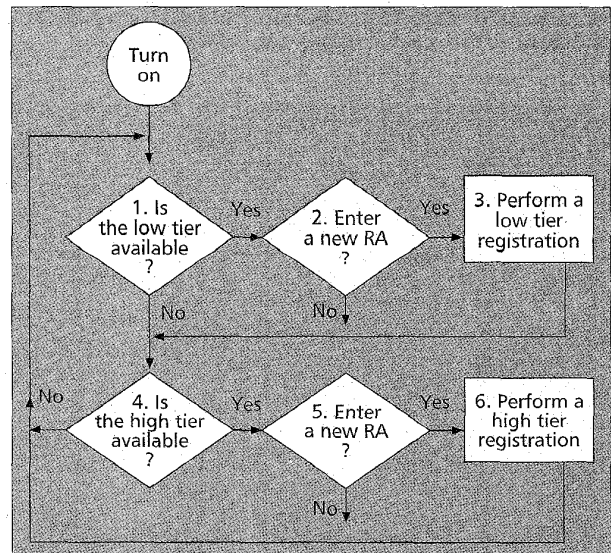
Turn on

1. Is the low tier available ?

Yes

2. Enter a new RA ?

Yes

3. Perform a low tier registration

No

No

No

4. Is the high tier available ?

Yes

5. Enter a new RA ?

Yes

6. Perform a high tier registration

No